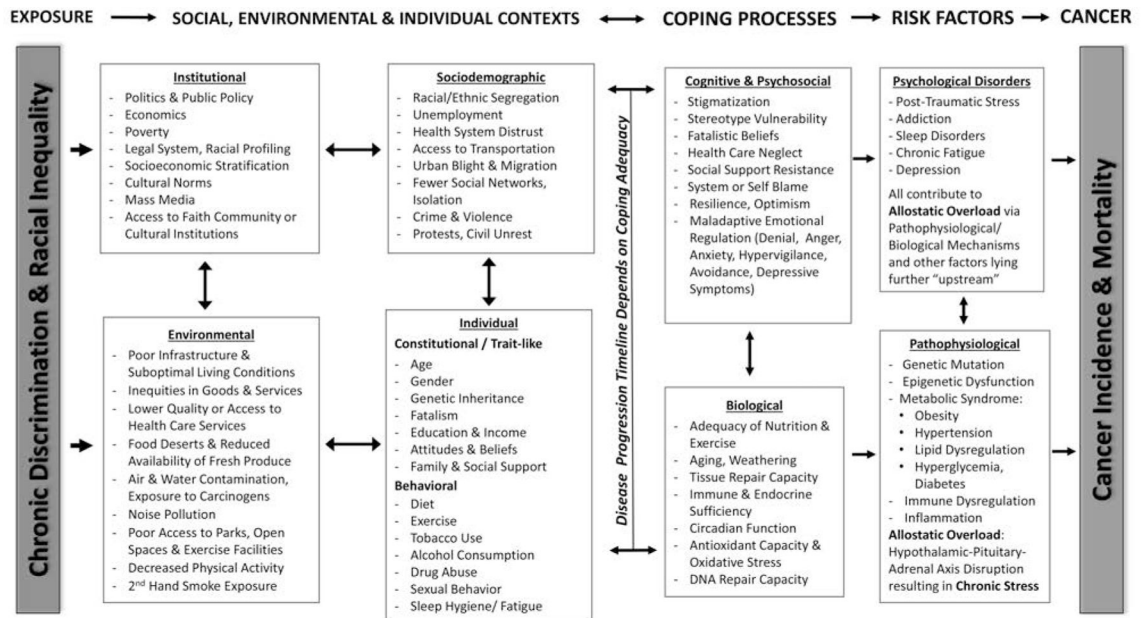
EXPOSURE → SOCIAL, ENVIRONMENTAL & INDIVIDUAL CONTEXTS ↔ COPING PROCESSES → RISK FACTORS → CANCER

Chronic Discrimination & Racial Inequality

Institutional
- Politics & Public Policy
- Economics
- Poverty
- Legal System, Racial Profiling
- Socioeconomic Stratification
- Cultural Norms
- Mass Media
- Access to Faith Community or Cultural Institutions

Environmental
- Poor Infrastructure & Suboptimal Living Conditions
- Inequities in Goods & Services
- Lower Quality or Access to Health Care Services
- Food Deserts & Reduced Availability of Fresh Produce
- Air & Water Contamination, Exposure to Carcinogens
- Noise Pollution
- Poor Access to Parks, Open Spaces & Exercise Facilities
- Decreased Physical Activity
- $2^{nd}$ Hand Smoke Exposure

Sociodemographic
- Racial/Ethnic Segregation
- Unemployment
- Health System Distrust
- Access to Transportation
- Urban Blight & Migration
- Fewer Social Networks, Isolation
- Crime & Violence
- Protests, Civil Unrest

Individual
Constitutional / Trait-like
- Age
- Gender
- Genetic Inheritance
- Fatalism
- Education & Income
- Attitudes & Beliefs
- Family & Social Support
Behavioral
- Diet
- Exercise
- Tobacco Use
- Alcohol Consumption
- Drug Abuse
- Sexual Behavior
- Sleep Hygiene/ Fatigue

Disease Progression Timeline Depends on Coping Adequacy

Cognitive & Psychosocial
- Stigmatization
- Stereotype Vulnerability
- Fatalistic Beliefs
- Health Care Neglect
- Social Support Resistance
- System or Self Blame
- Resilience, Optimism
- Maladaptive Emotional Regulation (Denial, Anger, Anxiety, Hypervigilance, Avoidance, Depressive Symptoms)

Biological
- Adequacy of Nutrition & Exercise
- Aging, Weathering
- Tissue Repair Capacity
- Immune & Endocrine Sufficiency
- Circadian Function
- Antioxidant Capacity & Oxidative Stress
- DNA Repair Capacity

Psychological Disorders
- Post-Traumatic Stress
- Addiction
- Sleep Disorders
- Chronic Fatigue
- Depression
All contribute to Allostatic Overload via Pathophysiological/ Biological Mechanisms and other factors lying further "upstream"

Pathophysiological
- Genetic Mutation
- Epigenetic Dysfunction
- Metabolic Syndrome:
• Obesity
• Hypertension
• Lipid Dysregulation
• Hyperglycemia, Diabetes
- Immune Dysregulation
- Inflammation
Allostatic Overload: Hypothalamic-Pituitary-Adrenal Axis Disruption resulting in Chronic Stress

Cancer Incidence & Mortality